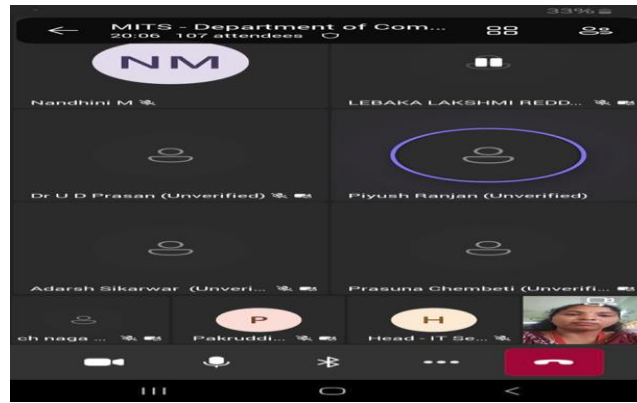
33%

MITS - Department of Com...
20:06 107 attendees

NM

Nandhini M

LEBAKA LAKSHMI REDD...

Dr U D Prasan (Unverified)

Piyush Ranjan (Unverified)

Adarsh Sikarwar (Unveri...

Prasuna Chembeti (Unverifi...

ch naga ...

P

Pakruddi...

H

Head - IT Se...